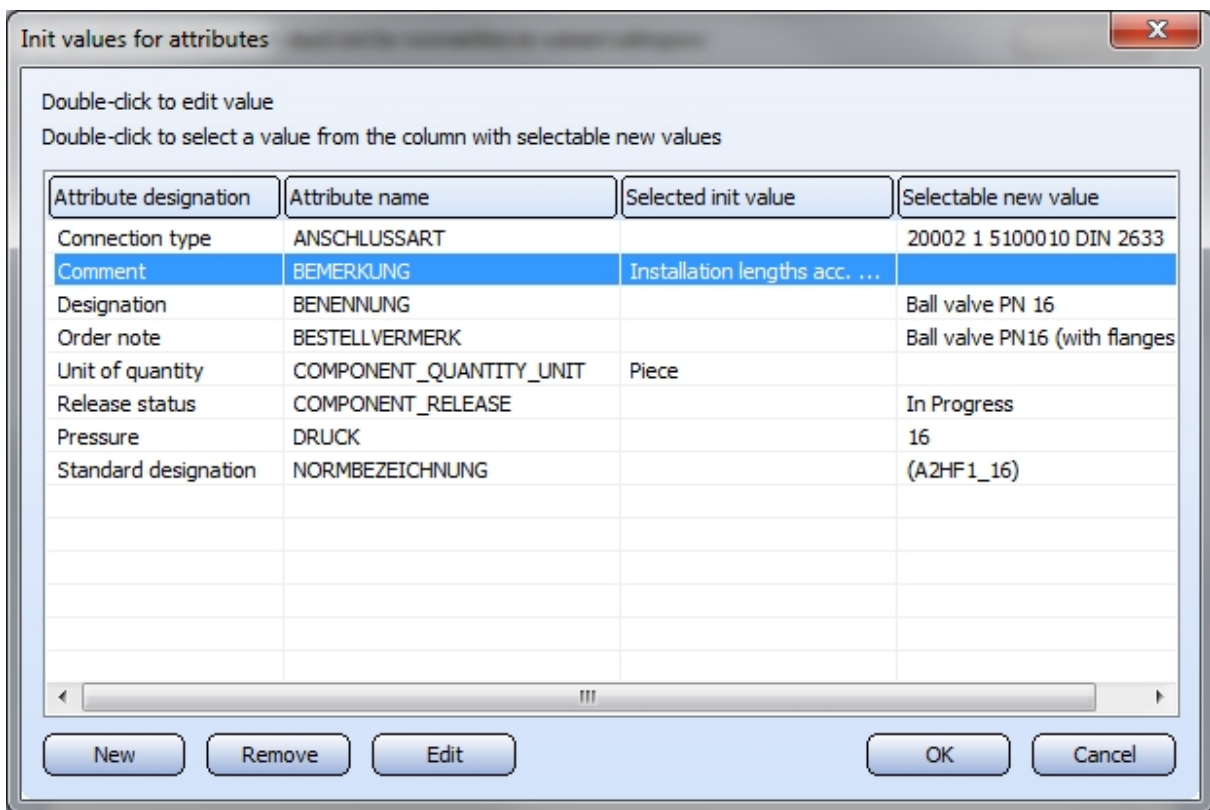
Init values for attributes

Double-click to edit value
Double-click to select a value from the column with selectable new values

| Attribute designation | Attribute name | Selected init value | Selectable new value |
|---|---|---|---|
| Connection type | ANSCHLUSSART | | 20002 1 5100010 DIN 2633 |
| Comment | BEMERKUNG | Installation lengths acc. ... | |
| Designation | BENENNUNG | | Ball valve PN 16 |
| Order note | BESTELLVERMERK | | Ball valve PN16 (with flanges |
| Unit of quantity | COMPONENT_QUANTITY_UNIT | Piece | |
| Release status | COMPONENT_RELEASE | | In Progress |
| Pressure | DRUCK | | 16 |
| Standard designation | NORMBEZEICHNUNG | | (A2HF1_16) |

New Remove Edit OK Cancel